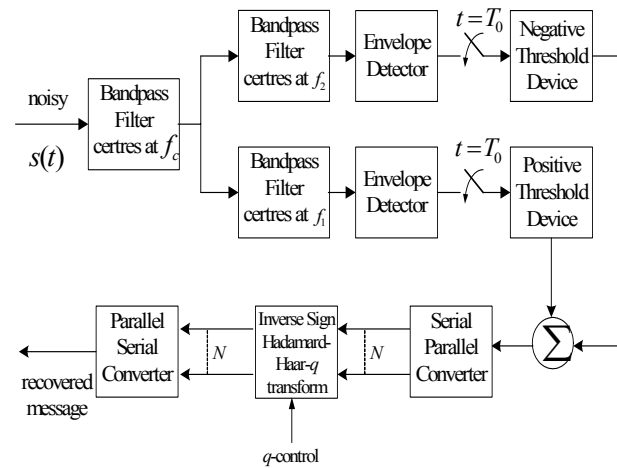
noisy
$s(t)$

Bandpass Filter centres at $f_c$

Bandpass Filter centres at $f_2$

Envelope Detector

$t = T_0$

Negative Threshold Device

Bandpass Filter centres at $f_1$

Envelope Detector

$t = T_0$

Positive Threshold Device

$\sum$

Serial Parallel Converter

$N$

Inverse Sign Hadamard-Haar-$q$ transform

$N$

Parallel Serial Converter

recovered message

$q$-control